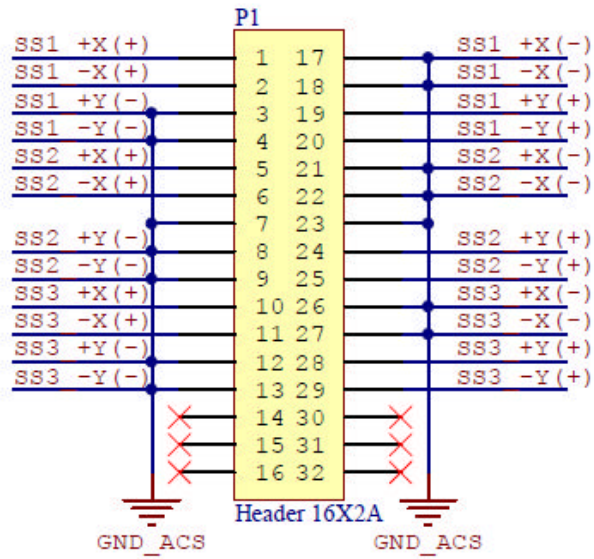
P1

SS1 +X(+)
SS1 -X(+)
SS1 +Y(-)
SS1 -Y(-)
SS2 +X(+)
SS2 -X(+)
SS2 +Y(-)
SS2 -Y(-)
SS3 +X(+)
SS3 -X(+)
SS3 +Y(-)
SS3 -Y(-)

1 17
2 18
3 19
4 20
5 21
6 22
7 23
8 24
9 25
10 26
11 27
12 28
13 29
14 30
15 31
16 32

SS1 +X(-)
SS1 -X(-)
SS1 +Y(+)
SS1 -Y(+)
SS2 +X(-)
SS2 -X(-)
SS2 +Y(+)
SS2 -Y(+)
SS3 +X(-)
SS3 -X(-)
SS3 +Y(+)
SS3 -Y(+)

Header 16X2A

GND_ACS
GND_ACS